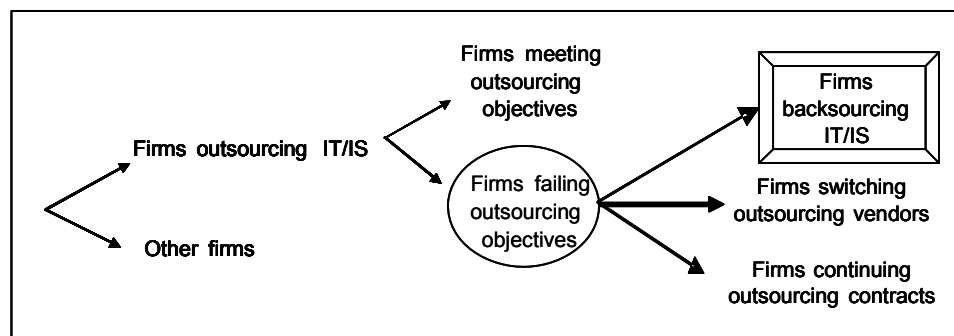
Firms outsourcing IT/IS

Other firms

Firms meeting outsourcing objectives

Firms failing outsourcing objectives

Firms backsourcing IT/IS

Firms switching outsourcing vendors

Firms continuing outsourcing contracts